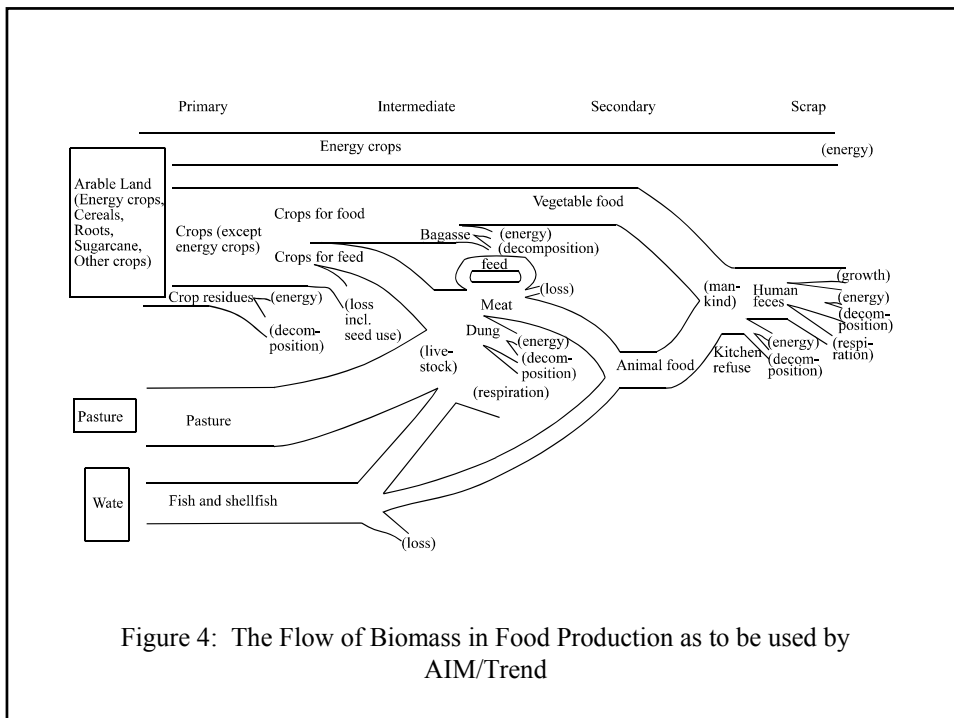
Primary

Intermediate

Secondary

Scrap

Energy crops

(energy)

Arable Land (Energy crops, Cereals, Roots, Sugarcane, Other crops)

Vegetable food

Crops for food

Crops (except energy crops)

Bagasse

(energy)

(decomposition)

Crops for feed

feed

(growth)

(loss)

Crop residues

(energy)

(loss incl. seed use)

Meat

(mankind)

Human feces

(energy)

(decomposition)

Dung

(energy)

(decomposition)

(decomposition)

(livestock)

(energy)

(respiration)

Animal food

Kitchen refuse

(decomposition)

(respiration)

Pasture

Pasture

Wate

Fish and shellfish

(loss)

Figure 4: The Flow of Biomass in Food Production as to be used by AIM/Trend